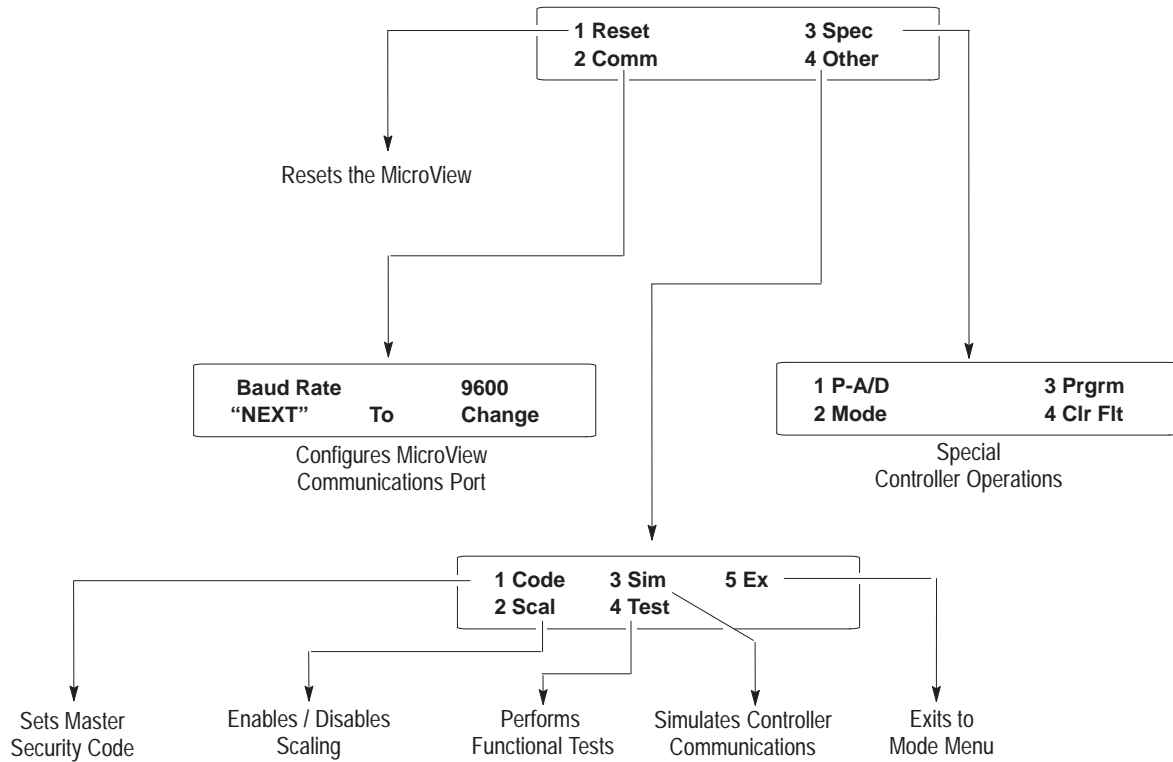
1 Reset 3 Spec
2 Comm 4 Other

Resets the MicroView

Baud Rate 9600
"NEXT" To Change

Configures MicroView Communications Port

1 P-A/D 3 Prgrm
2 Mode 4 Clr Flt

Special Controller Operations

1 Code 3 Sim 5 Ex
2 Scal 4 Test

Sets Master Security Code

Enables / Disables Scaling

Performs Functional Tests

Simulates Controller Communications

Exits to Mode Menu